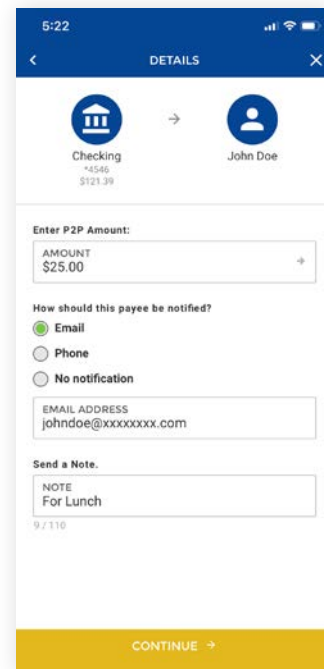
5:22

DETAILS

Checking
*4546
$121.39

John Doe

Enter P2P Amount:

AMOUNT
$25.00

How should this payee be notified?

Email

Phone

No notification

EMAIL ADDRESS
johndoe@xxxxxxxx.com

Send a Note.

NOTE
For Lunch

9 / 110

CONTINUE →